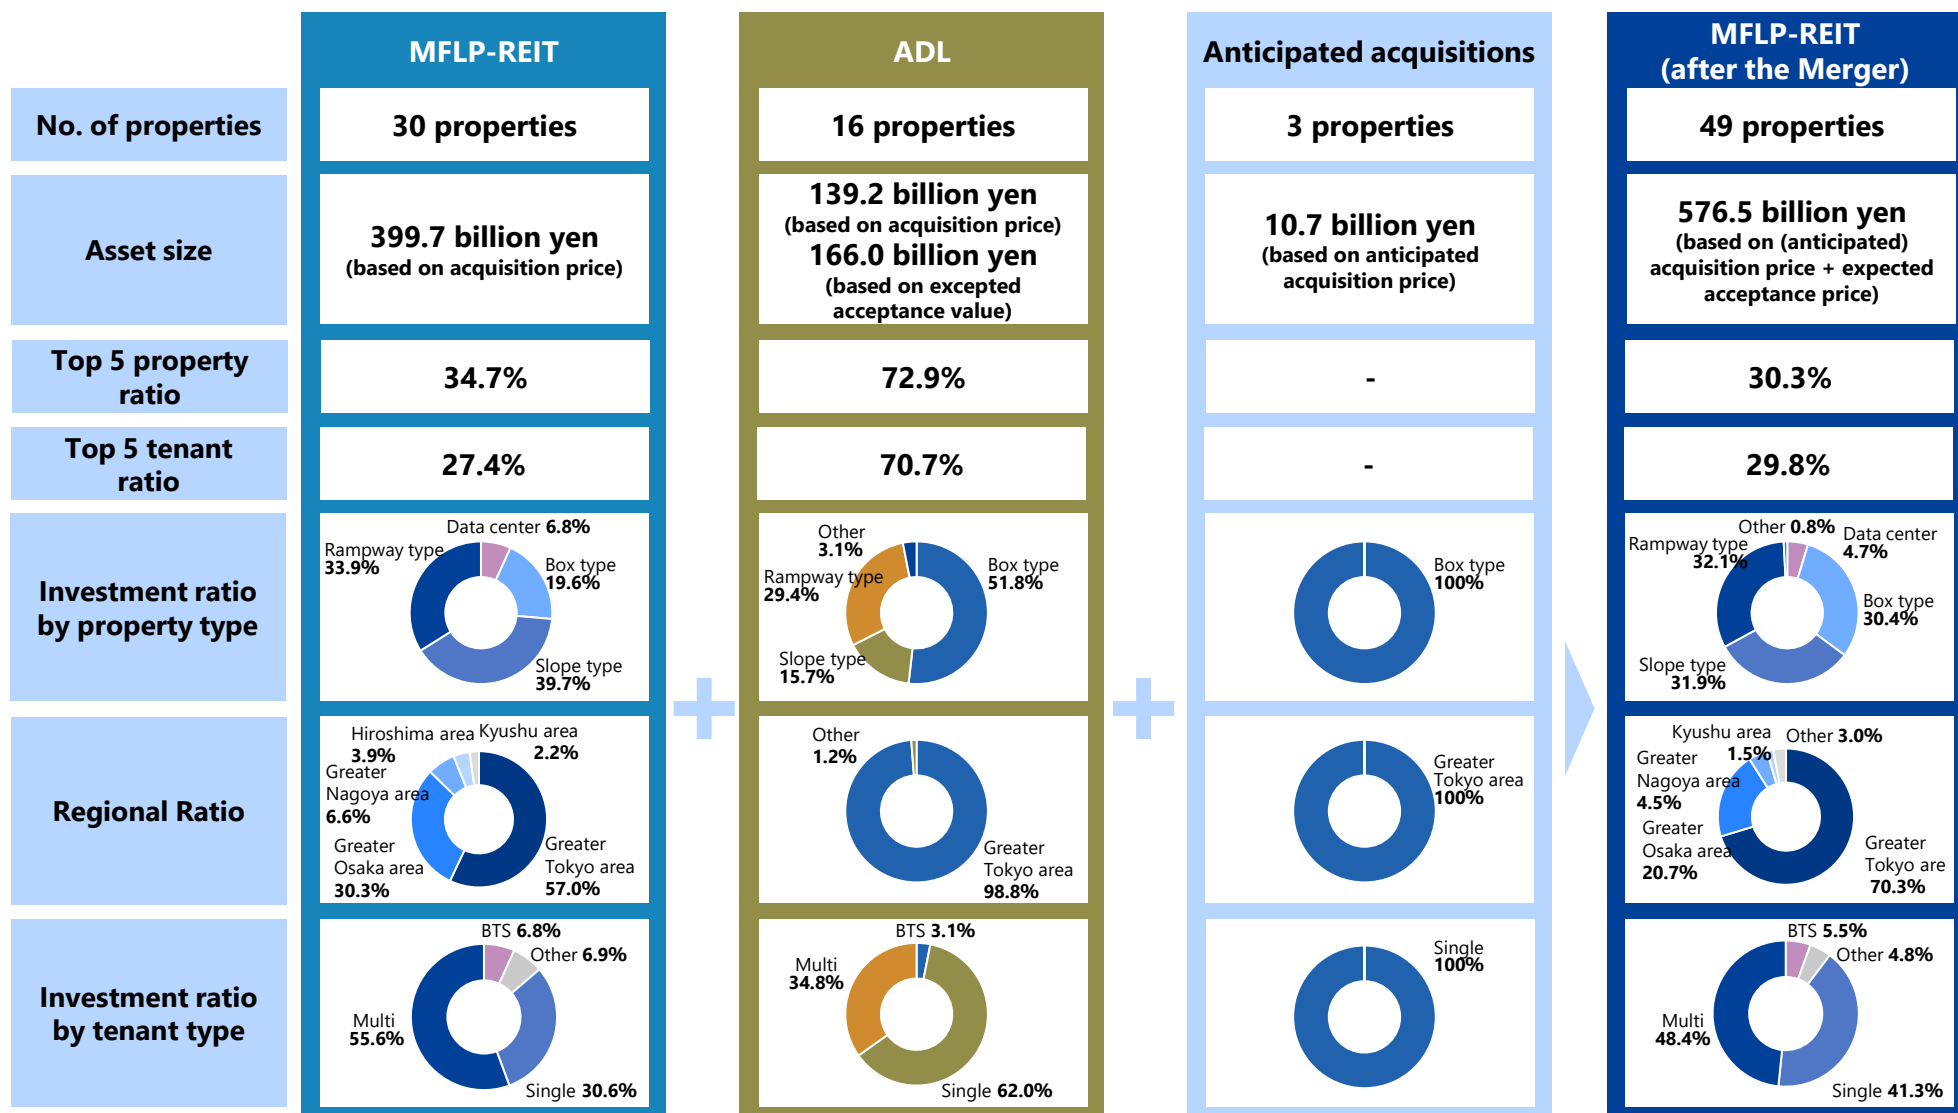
| | MFLP-REIT | ADL | Anticipated acquisitions | MFLP-REIT (after the Merger) |
|---|---|---|---|---|
| No. of properties | 30 properties | 16 properties | 3 properties | 49 properties |
| Asset size | 399.7 billion yen (based on acquisition price) | 139.2 billion yen (based on acquisition price) 166.0 billion yen (based on excepted acceptance value) | 10.7 billion yen (based on anticipated acquisition price) | 576.5 billion yen (based on (anticipated) acquisition price + expected acceptance price) |
| Top 5 property ratio | 34.7% | 72.9% | - | 30.3% |
| Top 5 tenant ratio | 27.4% | 70.7% | - | 29.8% |
| Investment ratio by property type | Data center 6.8% Rampway type 33.9% Box type 19.6% Slope type 39.7% | Other 3.1% Rampway type 29.4% Box type 51.8% Slope type 15.7% | Box type 100% | Rampway type 32.1% Other 0.8% Data center 4.7% Box type 30.4% Slope type 31.9% |
| Regional Ratio | Hiroshima area 3.9% Kyushu area 2.2% Greater Nagoya area 6.6% Greater Osaka area 30.3% Greater Tokyo area 57.0% | Other 1.2% Greater Tokyo area 98.8% | Greater Tokyo area 100% | Kyushu area 1.5% Other 3.0% Greater Nagoya area 4.5% Greater Osaka area 20.7% Greater Tokyo are 70.3% |
| Investment ratio by tenant type | BTS 6.8% Other 6.9% Multi 55.6% Single 30.6% | BTS 3.1% Multi 34.8% Single 62.0% | Single 100% | BTS 5.5% Other 4.8% Multi 48.4% Single 41.3% |